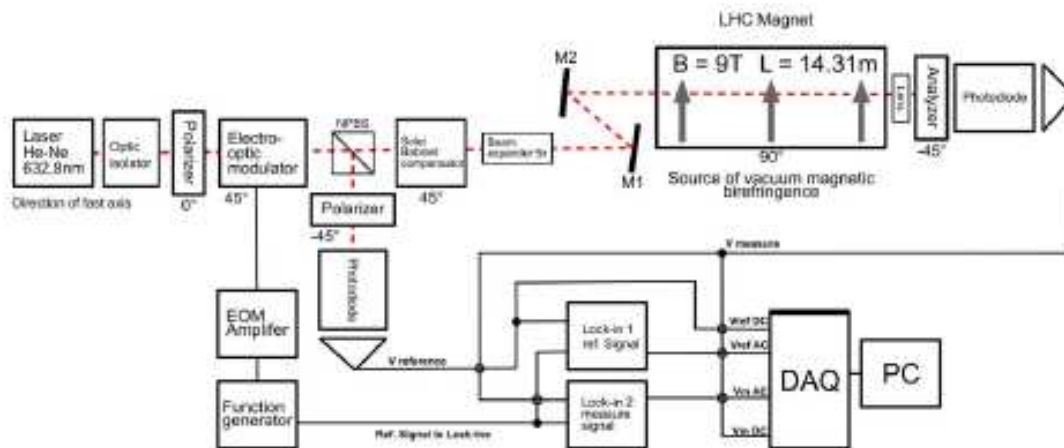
LHC Magnet

Laser He-Ne 632,8nm

Direction of fast axis

Optic isolator

Polarizer

0°

Electro-optic modulator

45°

NPBS

Polarizer

-45°

Photodiode

Soleil Babinet compensator

45°

Beam expander 5x

M2

M1

B = 9T L = 14.31m

90°

Source of vacuum magnetic birefringence

Lens

Analyzer

-45°

Photodiode

V measure

EOM Amplifer

V reference

Lock-in 1 ref. Signal

Lock-in 2 measure signal

Vref DC

Vref AC

Vm AC

Vm DC

DAQ

PC

Function generator

Ref. Signal to Lock-ins